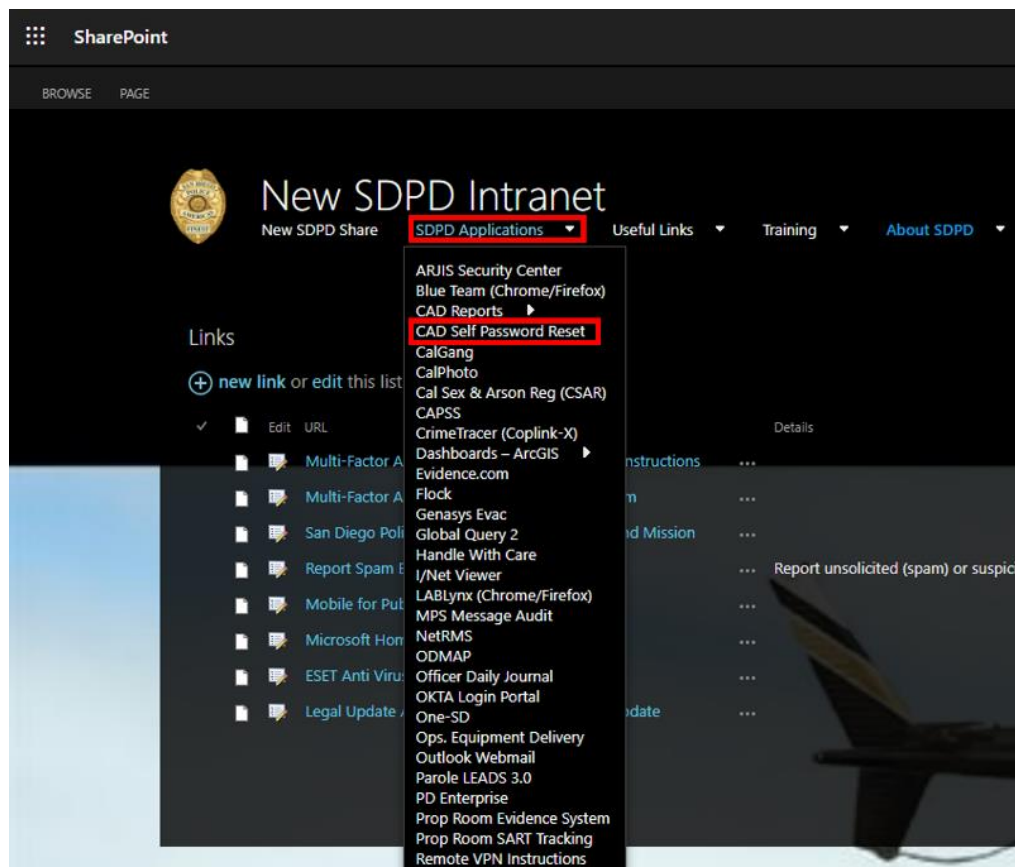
SharePoint

BROWSE PAGE

New SDPD Intranet

New SDPD Share SDPD Applications Useful Links Training About SDPD

ARJIS Security Center
Blue Team (Chrome/Firefox)
CAD Reports
CAD Self Password Reset
CalGang
CalPhoto
Cal Sex & Arson Reg (CSAR)
CAPSS
CrimeTracer (Coplink-X)
Dashboards – ArcGIS
Evidence.com
Flock
Genasys Evac
Global Query 2
Handle With Care
I/Net Viewer
LABLynx (Chrome/Firefox)
MPS Message Audit
NetRMS
ODMAP
Officer Daily Journal
OKTA Login Portal
One-SD
Ops. Equipment Delivery
Outlook Webmail
Parole LEADS 3.0
PD Enterprise
Prop Room Evidence System
Prop Room SART Tracking
Remote VPN Instructions

Links

new link or edit this list

Edit URL Details

Multi-Factor A nstructions ...
Multi-Factor A n ...
San Diego Poli d Mission ...
Report Spam ... Report unsolicited (spam) or suspic
Mobile for Pub ...
Microsoft Hom ...
ESET Anti Viru ...
Legal Update date ...